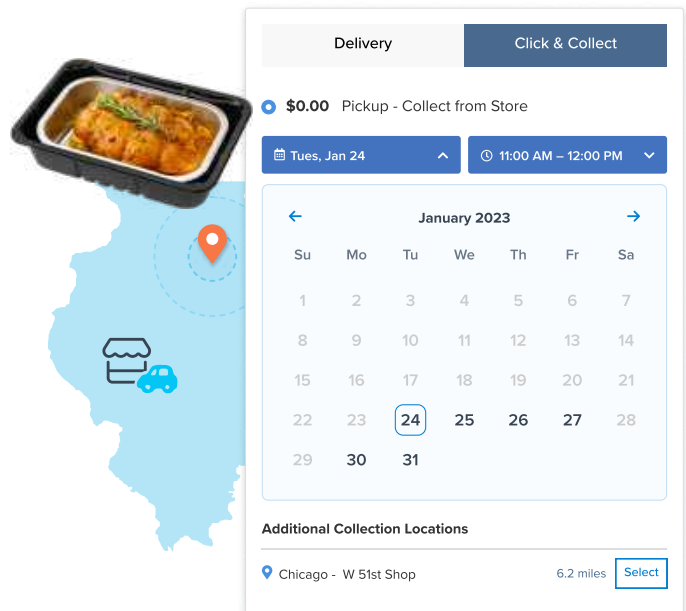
Delivery | Click & Collect

$0.00 Pickup - Collect from Store

Tues, Jan 24

11:00 AM – 12:00 PM

January 2023

| Su | Mo | Tu | We | Th | Fr | Sa |
|---|---|---|---|---|---|---|
| 1 | 2 | 3 | 4 | 5 | 6 | 7 |
| 8 | 9 | 10 | 11 | 12 | 13 | 14 |
| 15 | 16 | 17 | 18 | 19 | 20 | 21 |
| 22 | 23 | 24 | 25 | 26 | 27 | 28 |
| 29 | 30 | 31 | | | | |

Additional Collection Locations

Chicago - W 51st Shop 6.2 miles Select